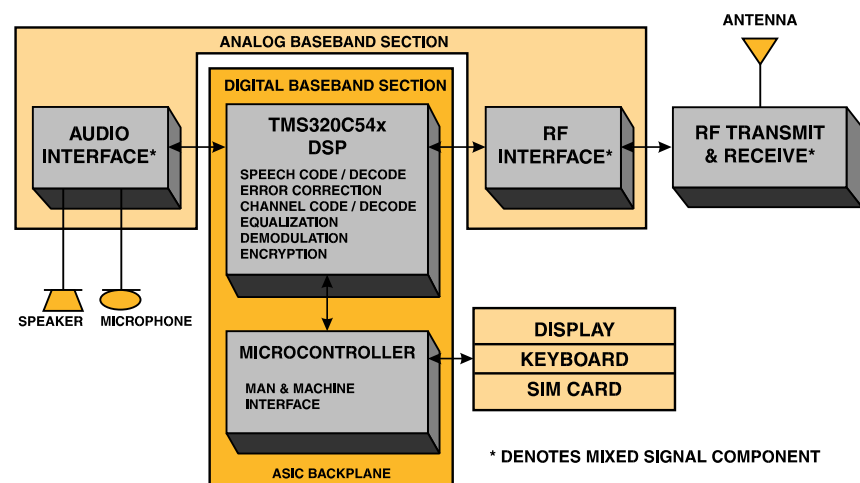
ANTENNA

ANALOG BASEBAND SECTION

DIGITAL BASEBAND SECTION

AUDIO INTERFACE*

TMS320C54x DSP

SPEECH CODE / DECODE
ERROR CORRECTION
CHANNEL CODE / DECODE
EQUALIZATION
DEMODULATION
ENCRYPTION

RF INTERFACE*

RF TRANSMIT & RECEIVE*

SPEAKER

MICROPHONE

MICROCONTROLLER

MAN & MACHINE INTERFACE

DISPLAY

KEYBOARD

SIM CARD

* DENOTES MIXED SIGNAL COMPONENT

ASIC BACKPLANE